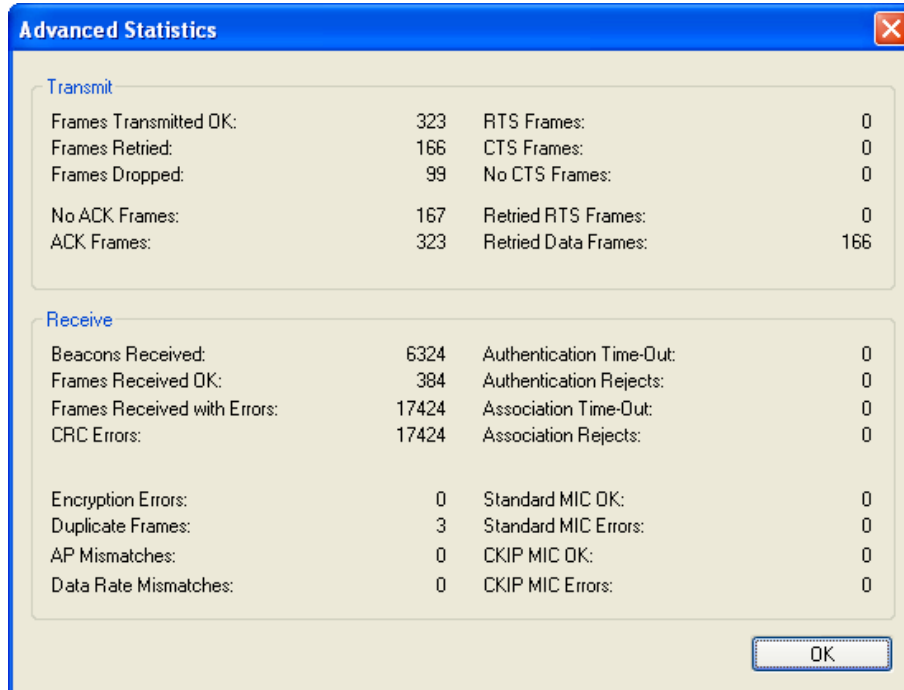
Advanced Statistics

Transmit

Frames Transmitted OK: 323
Frames Retried: 166
Frames Dropped: 99

No ACK Frames: 167
ACK Frames: 323

RTS Frames: 0
CTS Frames: 0
No CTS Frames: 0

Retried RTS Frames: 0
Retried Data Frames: 166

Receive

Beacons Received: 6324
Frames Received OK: 384
Frames Received with Errors: 17424
CRC Errors: 17424

Encryption Errors: 0
Duplicate Frames: 3
AP Mismatches: 0
Data Rate Mismatches: 0

Authentication Time-Out: 0
Authentication Rejects: 0
Association Time-Out: 0
Association Rejects: 0

Standard MIC OK: 0
Standard MIC Errors: 0
CKIP MIC OK: 0
CKIP MIC Errors: 0

OK